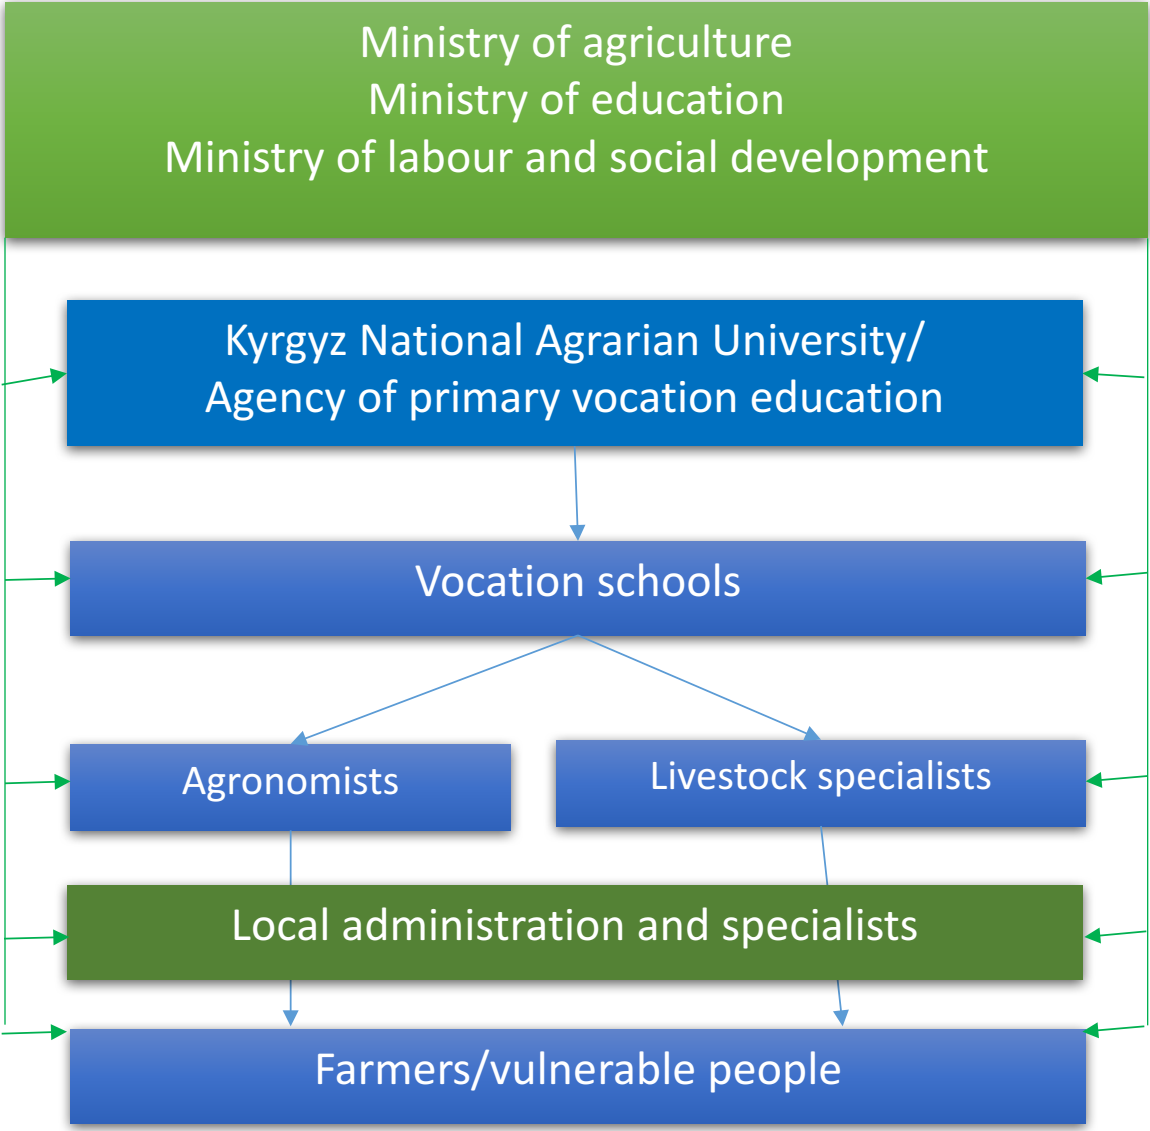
Ministry of agriculture
Ministry of education
Ministry of labour and social development

Kyrgyz National Agrarian University/
Agency of primary vocation education

Vocation schools

Agronomists

Livestock specialists

Local administration and specialists

Farmers/vulnerable people